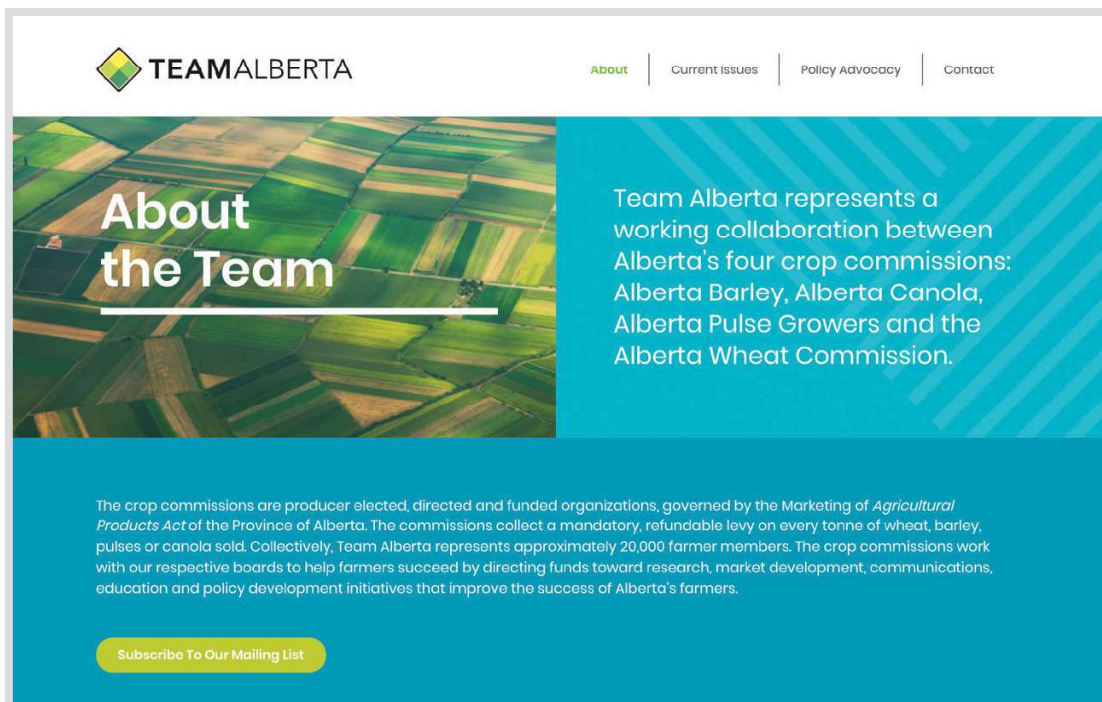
TEAMALBERTA

About | Current Issues | Policy Advocacy | Contact

About the Team

Team Alberta represents a working collaboration between Alberta's four crop commissions: Alberta Barley, Alberta Canola, Alberta Pulse Growers and the Alberta Wheat Commission.

The crop commissions are producer elected, directed and funded organizations, governed by the Marketing of *Agricultural Products Act* of the Province of Alberta. The commissions collect a mandatory, refundable levy on every tonne of wheat, barley, pulses or canola sold. Collectively, Team Alberta represents approximately 20,000 farmer members. The crop commissions work with our respective boards to help farmers succeed by directing funds toward research, market development, communications, education and policy development initiatives that improve the success of Alberta's farmers.

Subscribe To Our Mailing List